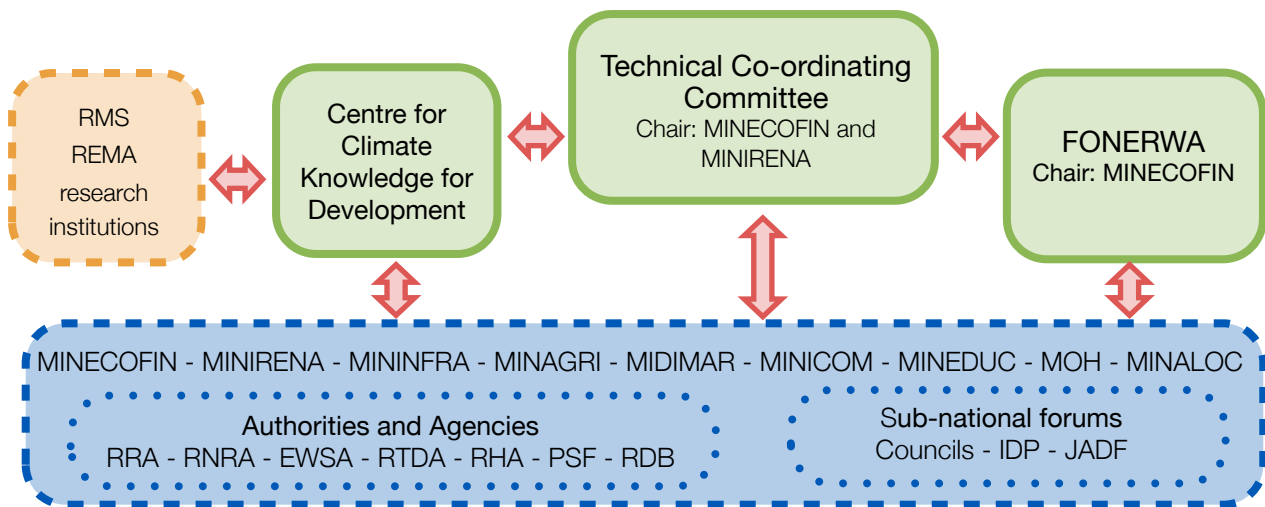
RMS
REMA
research
institutions

Centre for Climate Knowledge for Development

Technical Co-ordinating Committee
Chair: MINECOFIN and MINIRENA

FONERWA
Chair: MINECOFIN

MINECOFIN - MINIRENA - MININFRA - MINAGRI - MIDIMAR - MINICOM - MINEDUC - MOH - MINALOC

Authorities and Agencies
RRA - RNRA - EWSA - RTDA - RHA - PSF - RDB

Sub-national forums
Councils - IDP - JADF